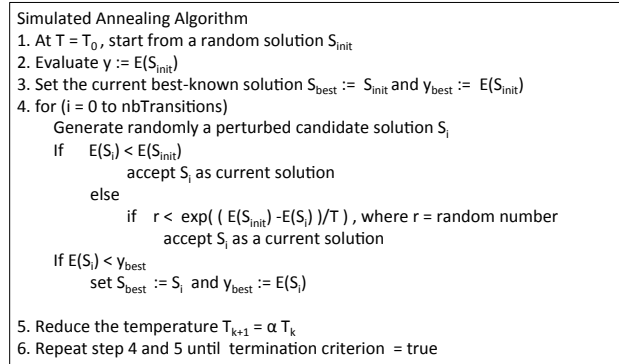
Simulated Annealing Algorithm
1. At T = $T_0$ , start from a random solution $S_{init}$
2. Evaluate y := E($S_{init}$)
3. Set the current best-known solution $S_{best}$ := $S_{init}$ and $y_{best}$ := E($S_{init}$)
4. for (i = 0 to nbTransitions)
Generate randomly a perturbed candidate solution $S_i$
If E($S_i$) < E($S_{init}$)
accept $S_i$ as current solution
else
if r < exp( ( E($S_{init}$) -E($S_i$) )/T ) , where r = random number
accept $S_i$ as a current solution
If E($S_i$) < $y_{best}$
set $S_{best}$ := $S_i$ and $y_{best}$ := E($S_i$)

5. Reduce the temperature $T_{k+1}$ = α $T_k$
6. Repeat step 4 and 5 until termination criterion = true